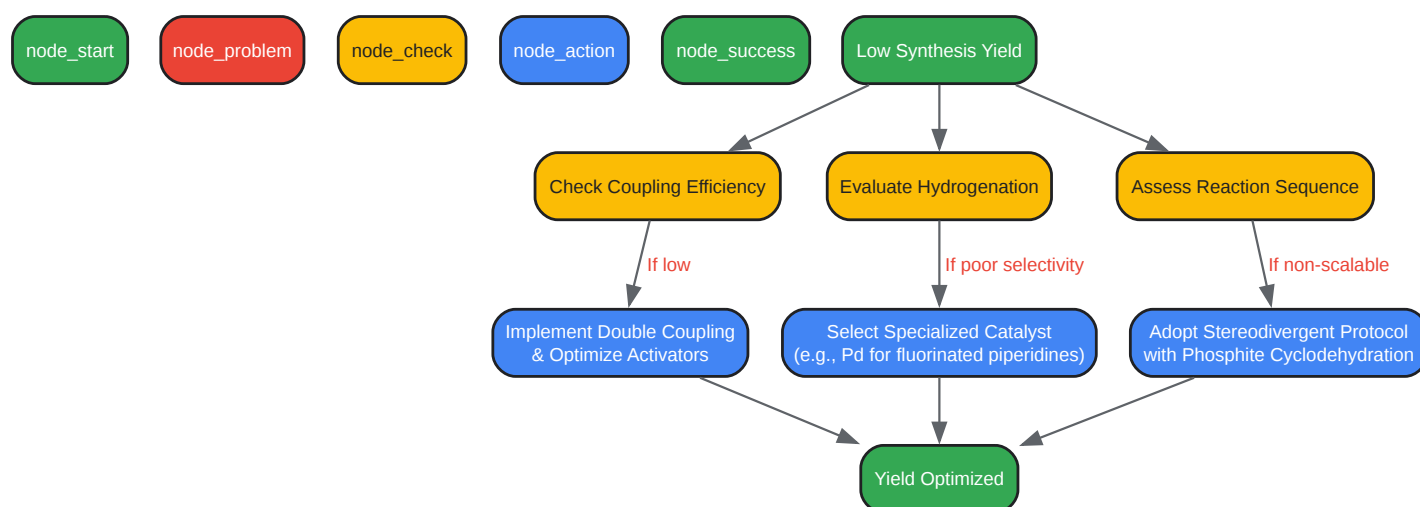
node_start

node_problem

node_check

node_action

node_success

Low Synthesis Yield

Check Coupling Efficiency

Evaluate Hydrogenation

Assess Reaction Sequence

If low

If poor selectivity

If non-scalable

Implement Double Coupling & Optimize Activators

Select Specialized Catalyst (e.g., Pd for fluorinated piperidines)

Adopt Stereodivergent Protocol with Phosphite Cyclodehydration

Yield Optimized